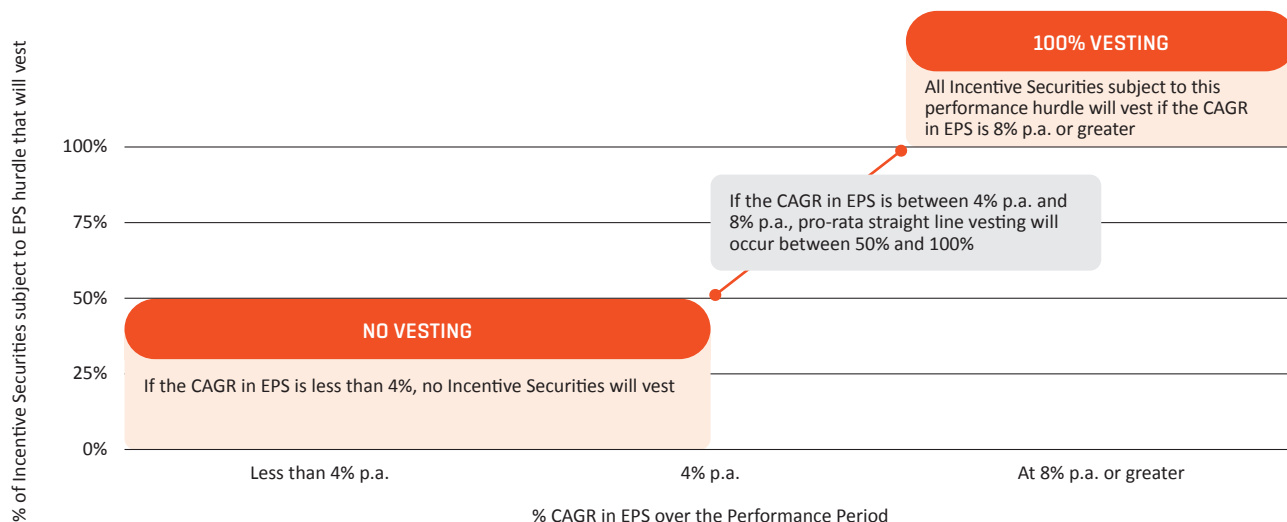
% of Incentive Securities subject to EPS hurdle that will vest

100% VESTING
All Incentive Securities subject to this performance hurdle will vest if the CAGR in EPS is 8% p.a. or greater

100%
75%
50%
25%
0%

If the CAGR in EPS is between 4% p.a. and 8% p.a., pro-rata straight line vesting will occur between 50% and 100%

NO VESTING
If the CAGR in EPS is less than 4%, no Incentive Securities will vest

Less than 4% p.a.
4% p.a.
At 8% p.a. or greater

% CAGR in EPS over the Performance Period